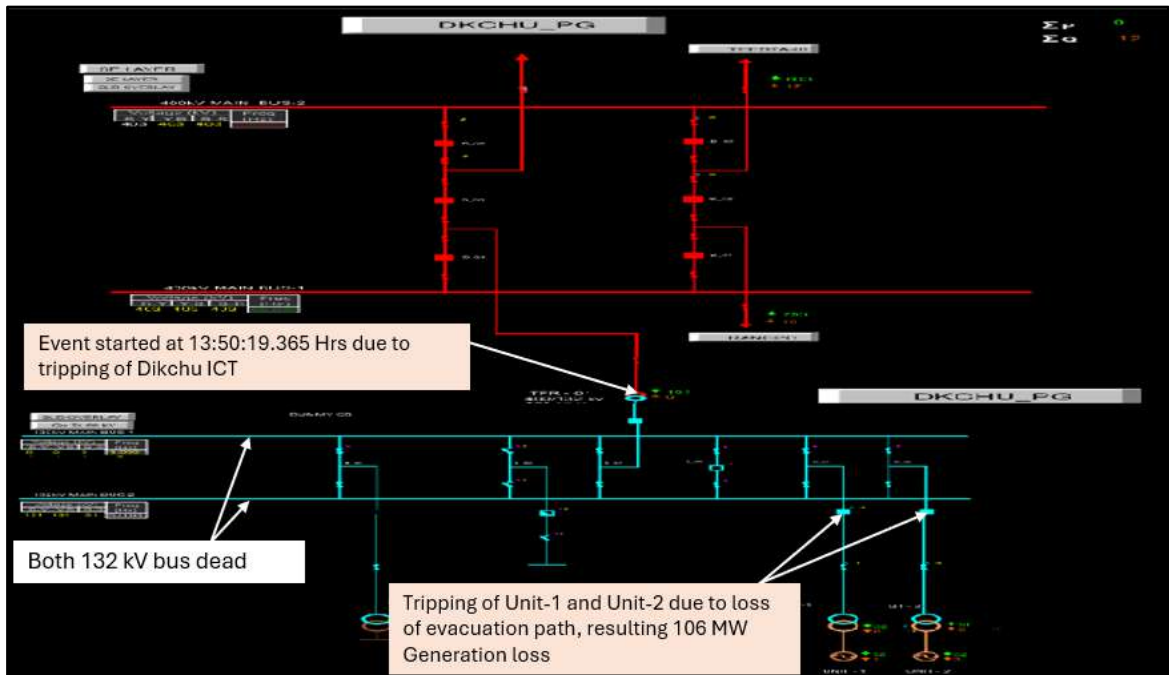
DKCHU_PG

$\Sigma P$ 0
$\Sigma Q$ 12

TEESTA-III

400kV MAIN BUS-2

403 403 403

400kV MAIN BUS-1

403 405 409

RANGPO

Event started at 13:50:19.365 Hrs due to tripping of Dikchu ICT

ICT - 1
400/132 kV

DKCHU_PG

DUMMY CB

132kV MAIN BUS 1

132kV MAIN BUS 2

Both 132 kV bus dead

Tripping of Unit-1 and Unit-2 due to loss of evacuation path, resulting 106 MW Generation loss

UNIT - 1
UNIT - 2